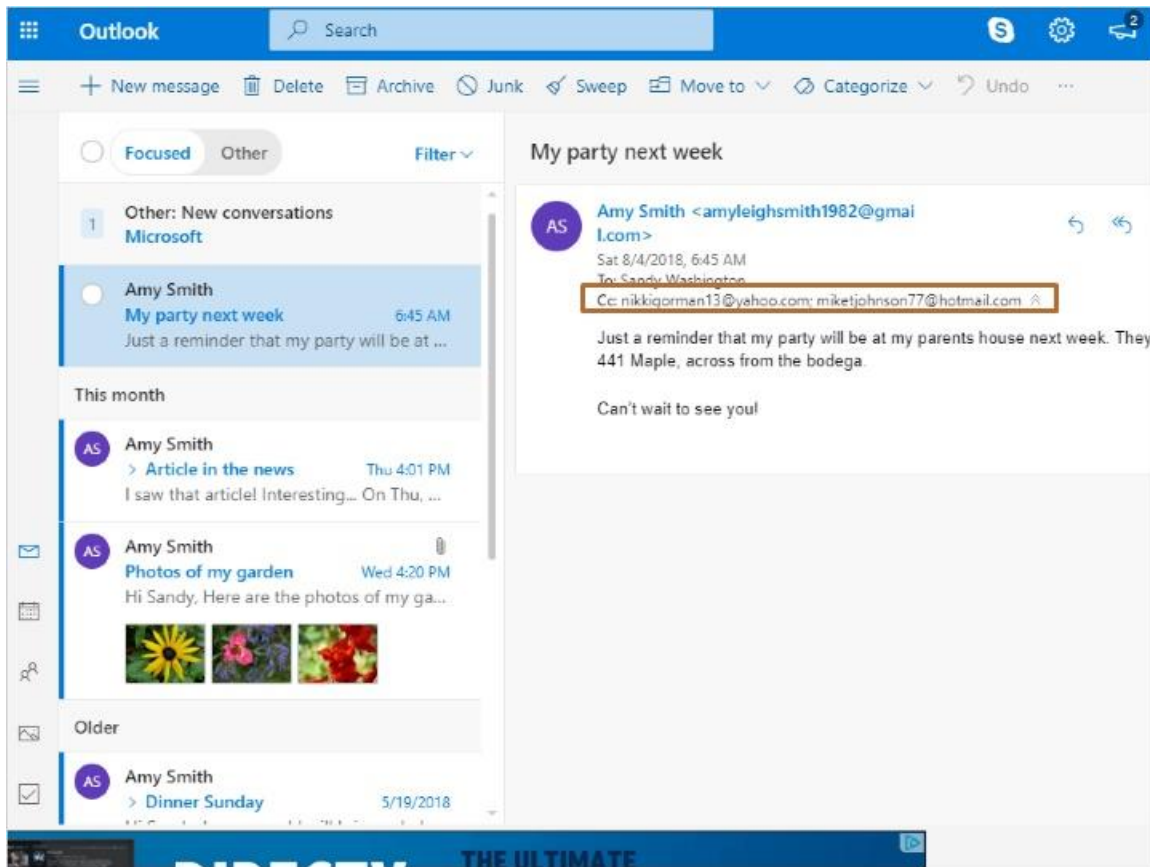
Outlook
Search
2

New message Delete Archive Junk Sweep Move to Categorize Undo ···

Focused Other Filter

1 Other: New conversations
Microsoft

Amy Smith
My party next week 6:45 AM
Just a reminder that my party will be at ...

This month

AS Amy Smith
> Article in the news Thu 4:01 PM
I saw that article! Interesting... On Thu, ...

AS Amy Smith
Photos of my garden Wed 4:20 PM
Hi Sandy, Here are the photos of my ga...

Older

AS Amy Smith
> Dinner Sunday 5/19/2018
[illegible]

My party next week

AS Amy Smith <amyleighsmith1982@gmail.com>
Sat 8/4/2018, 6:45 AM
To: Sandy Washington
Cc: nikkigorman13@yahoo.com; miketjohnson77@hotmail.com

Just a reminder that my party will be at my parents house next week. They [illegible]
441 Maple, across from the bodega.

Can't wait to see you!

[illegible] THE ULTIMATE